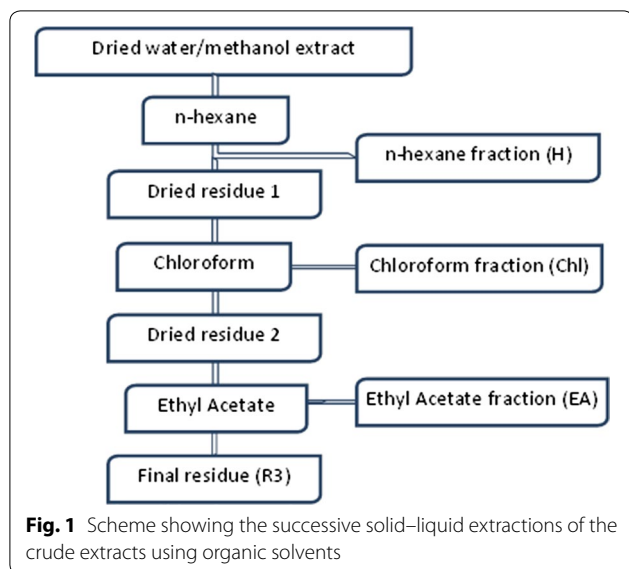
Dried water/methanol extract

n-hexane

n-hexane fraction (H)

Dried residue 1

Chloroform

Chloroform fraction (Chl)

Dried residue 2

Ethyl Acetate

Ethyl Acetate fraction (EA)

Final residue (R3)

**Fig. 1** Scheme showing the successive solid–liquid extractions of the crude extracts using organic solvents